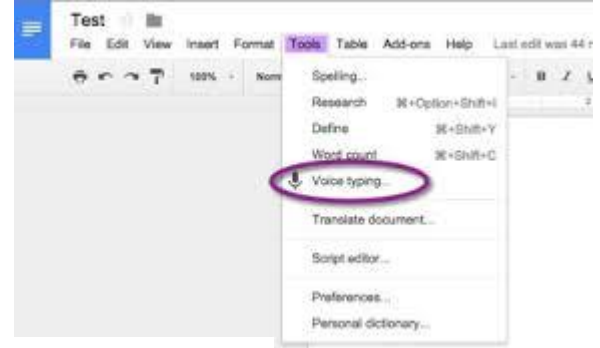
Test

File Edit View Insert Format Tools Table Add-ons Help Last edit was 44 r

100% Norm

Spelling...
Research ⌘+Option+Shift+I
Define ⌘+Shift+Y
Word count ⌘+Shift+C
Voice typing...
Translate document...
Script editor...
Preferences...
Personal dictionary...